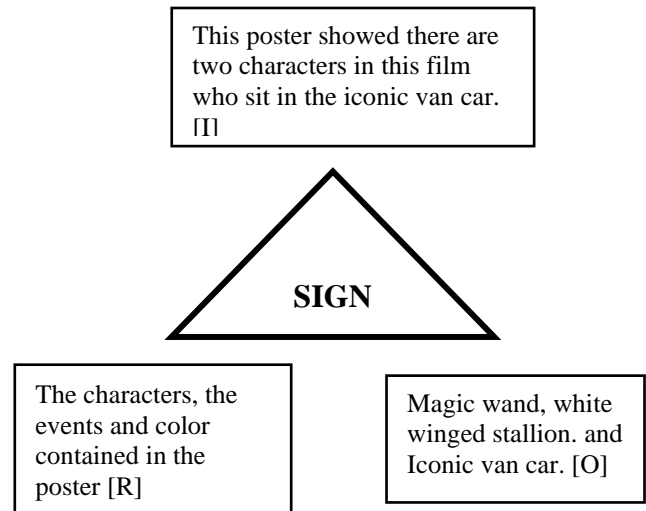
This poster showed there are two characters in this film who sit in the iconic van car. [I]

SIGN

The characters, the events and color contained in the poster [R]

Magic wand, white winged stallion. and Iconic van car. [O]